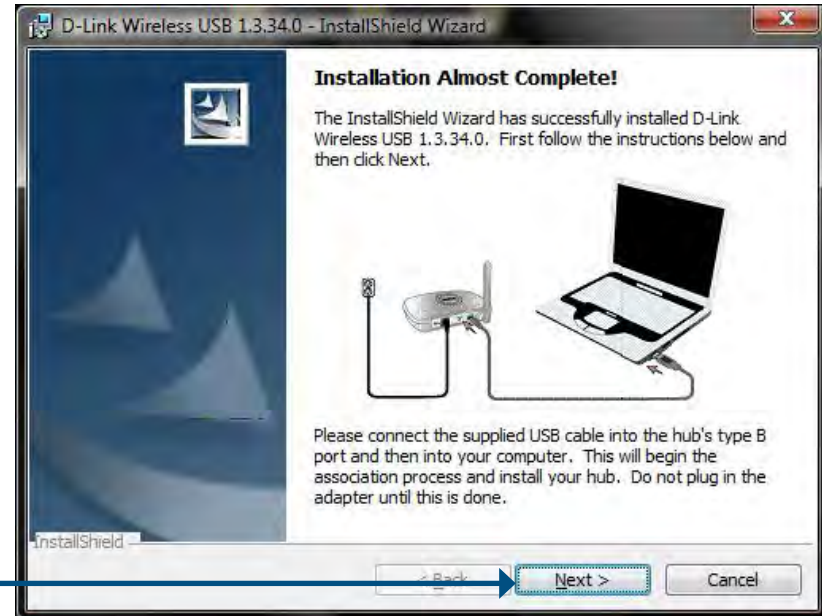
D-Link Wireless USB 1.3.34.0 - InstallShield Wizard

Installation Almost Complete!

The InstallShield Wizard has successfully installed D-Link Wireless USB 1.3.34.0. First follow the instructions below and then click Next.

Please connect the supplied USB cable into the hub's type B port and then into your computer. This will begin the association process and install your hub. Do not plug in the adapter until this is done.

InstallShield

< Back

Next >

Cancel